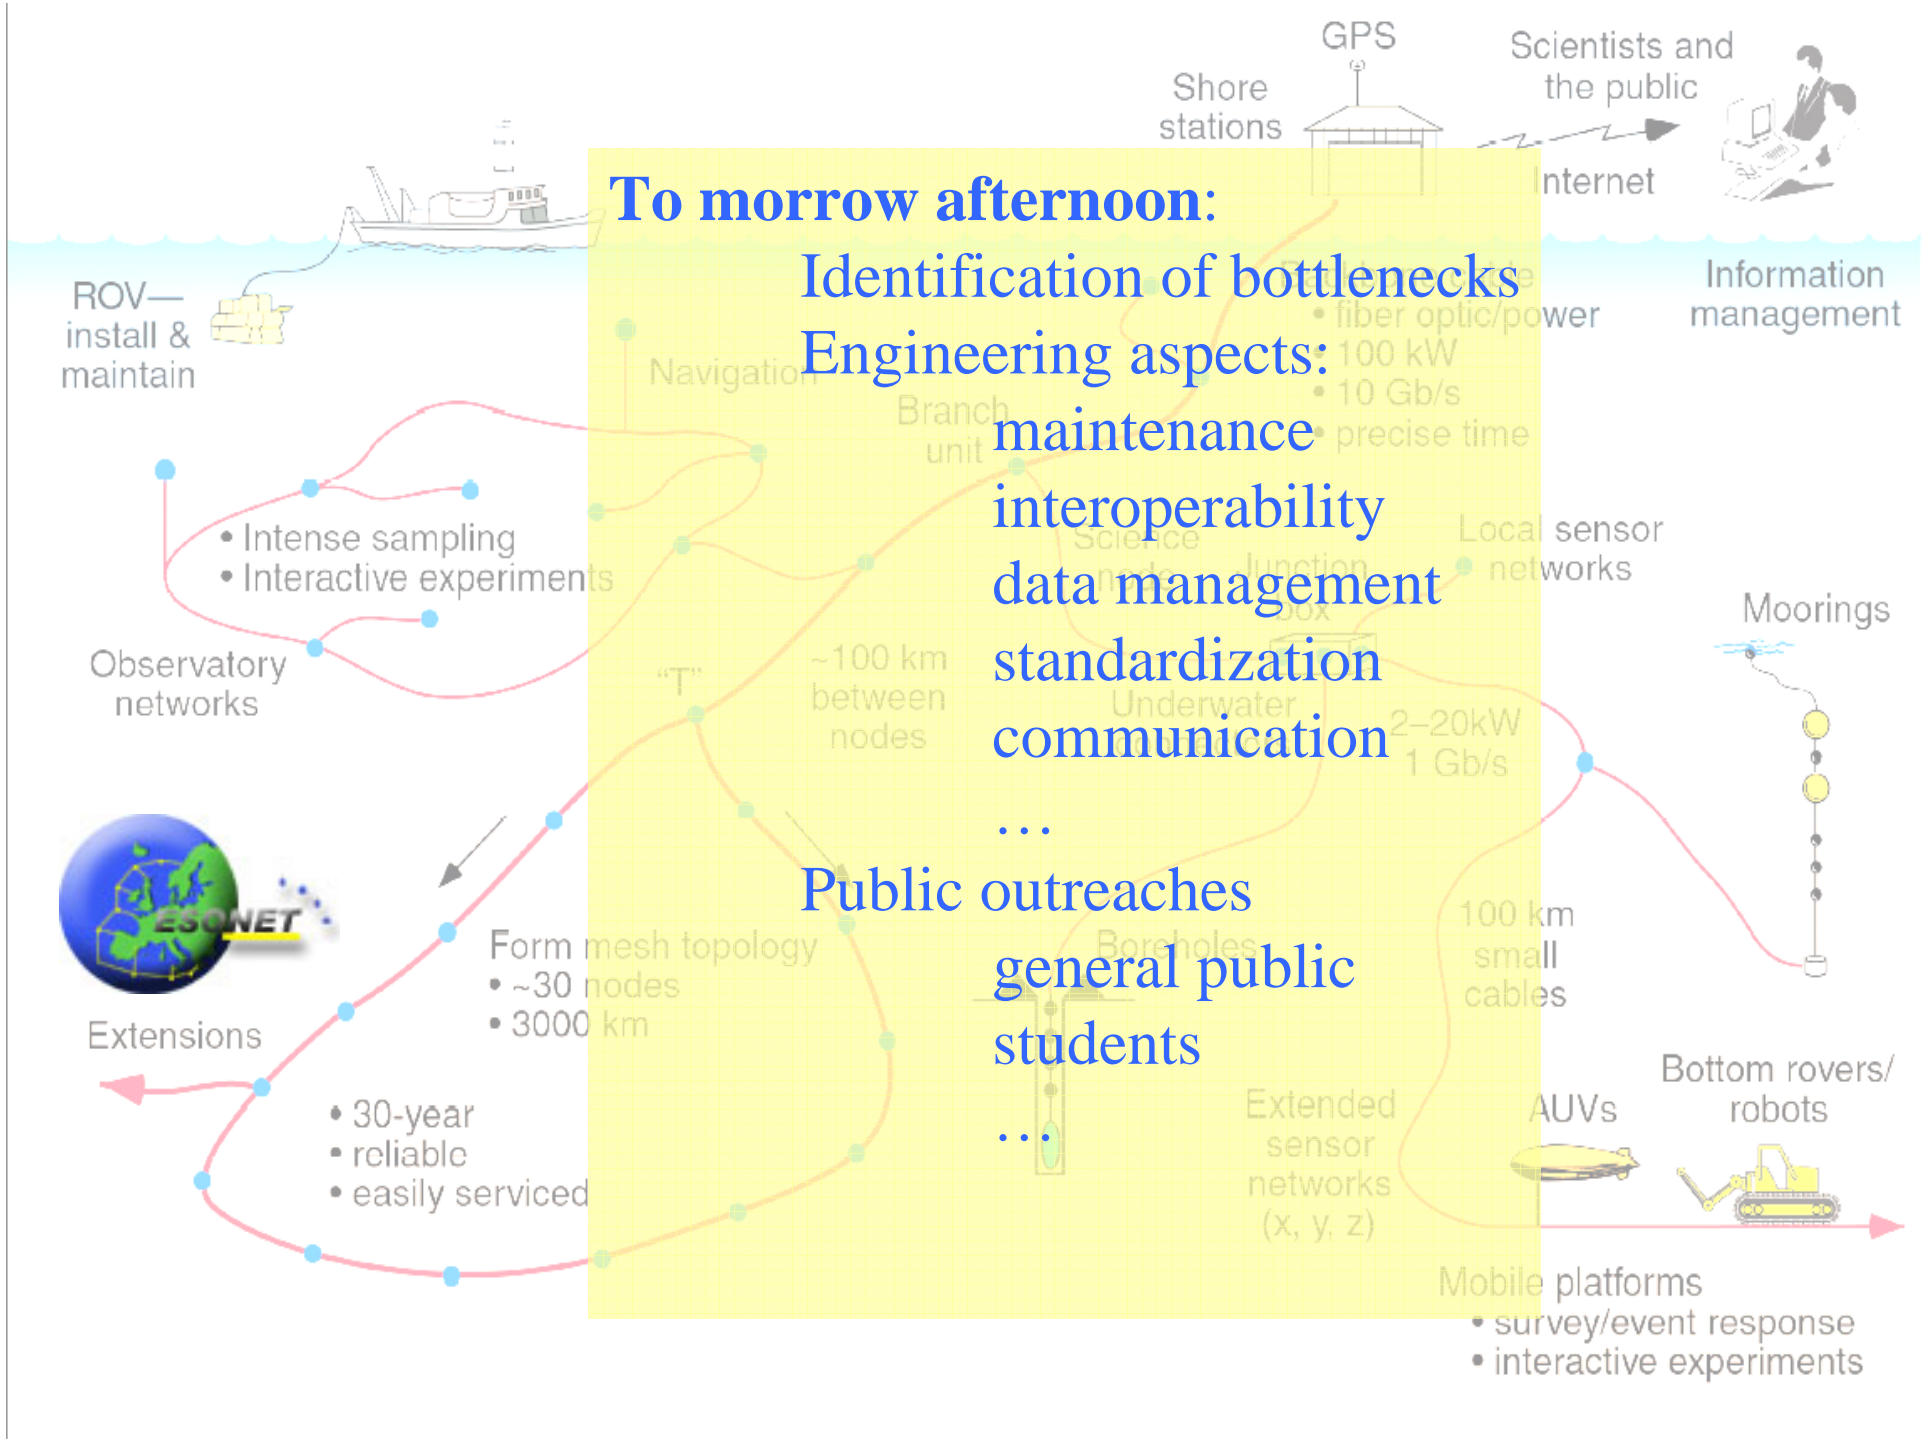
To morrow afternoon:

Identification of bottlenecks

Engineering aspects:

maintenance

interoperability

data management

standardization

communication

…

Public outreaches

general public

students

…

GPS

Shore stations

Scientists and the public

Internet

ROV— install & maintain

Information management

• fiber optic/power
• 100 kW
• 10 Gb/s
• precise time

Navigation

Branch unit

Science node

Junction box

Local sensor networks

• Intense sampling
• Interactive experiments

Observatory networks

Moorings

"T"

~100 km between nodes

Underwater

2–20kW
1 Gb/s

ESONET

Extensions

Form mesh topology
• ~30 nodes
• 3000 km

Boreholes

100 km small cables

• 30-year
• reliable
• easily serviced

Extended sensor networks (x, y, z)

AUVs

Bottom rovers/ robots

Mobile platforms
• survey/event response
• interactive experiments